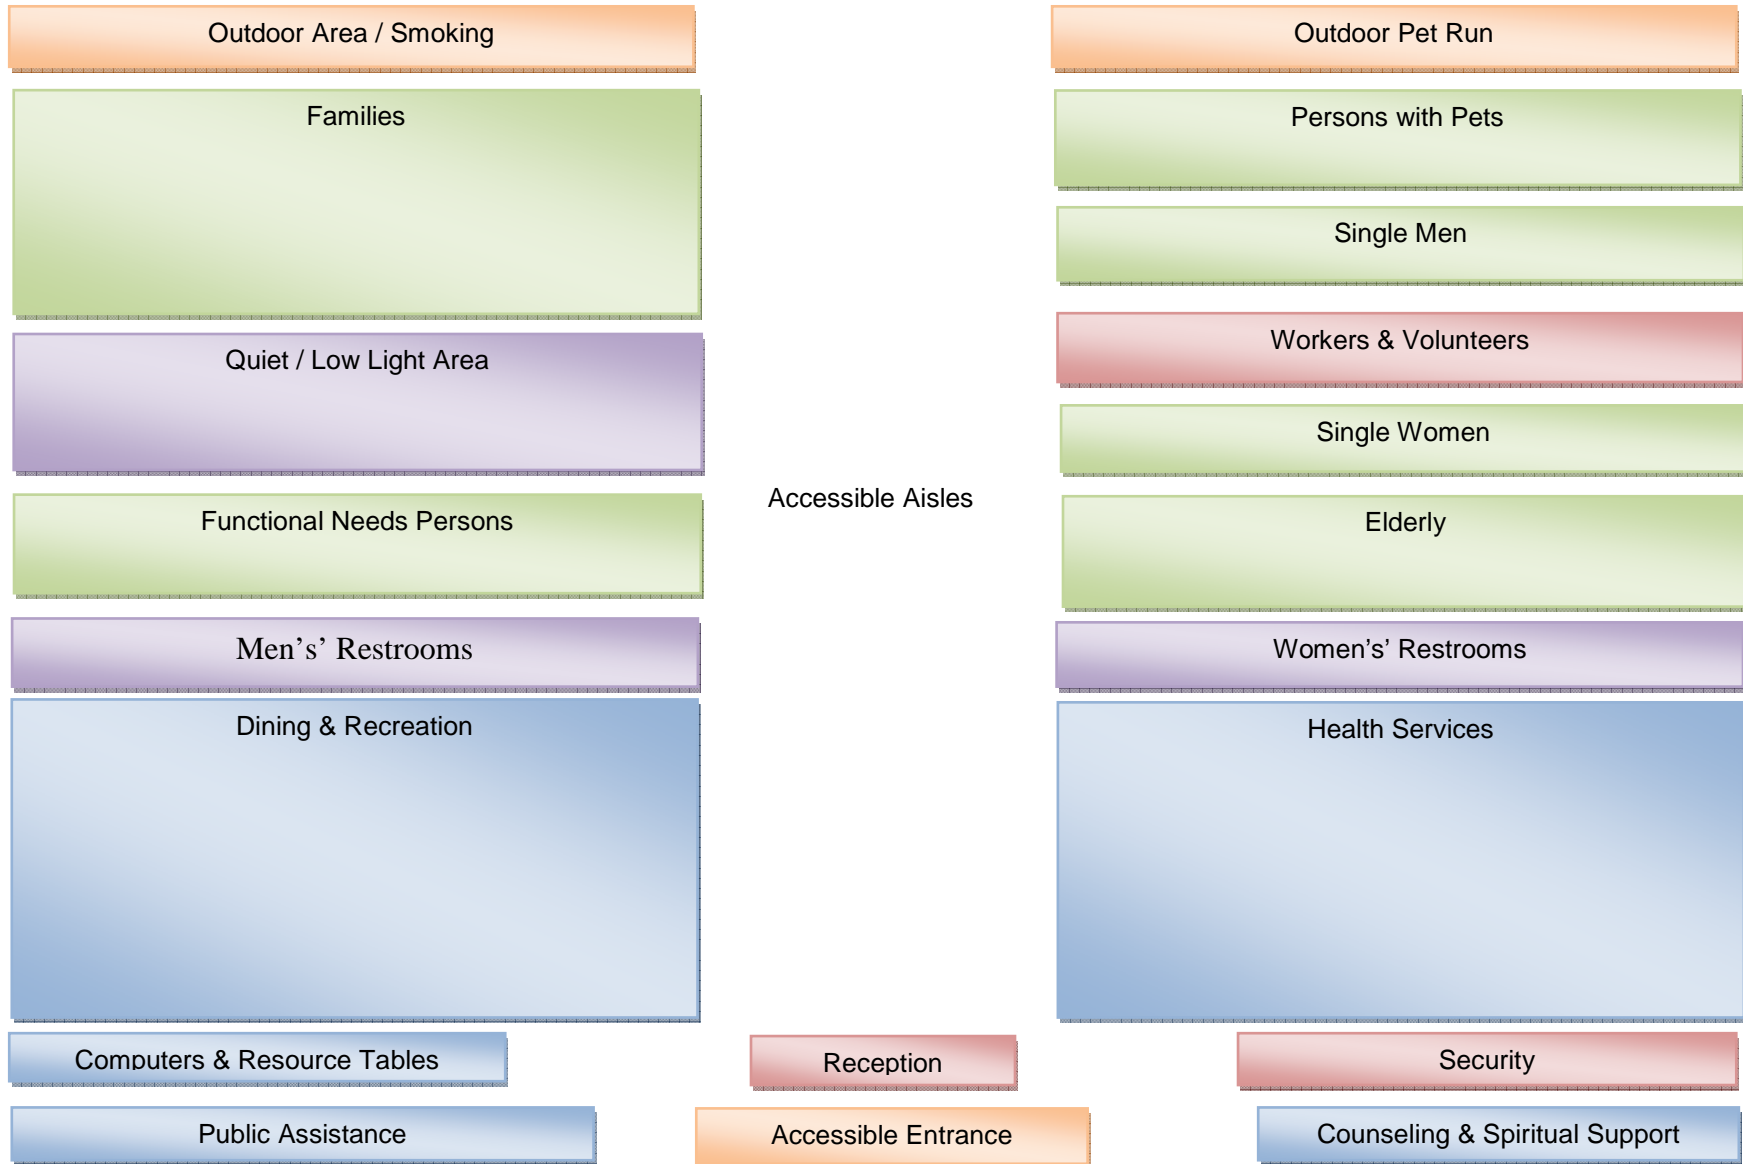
Outdoor Area / Smoking

Outdoor Pet Run

Families

Persons with Pets

Single Men

Quiet / Low Light Area

Workers & Volunteers

Single Women

Accessible Aisles

Functional Needs Persons

Elderly

Men's' Restrooms

Women's' Restrooms

Dining & Recreation

Health Services

Computers & Resource Tables

Reception

Security

Public Assistance

Accessible Entrance

Counseling & Spiritual Support